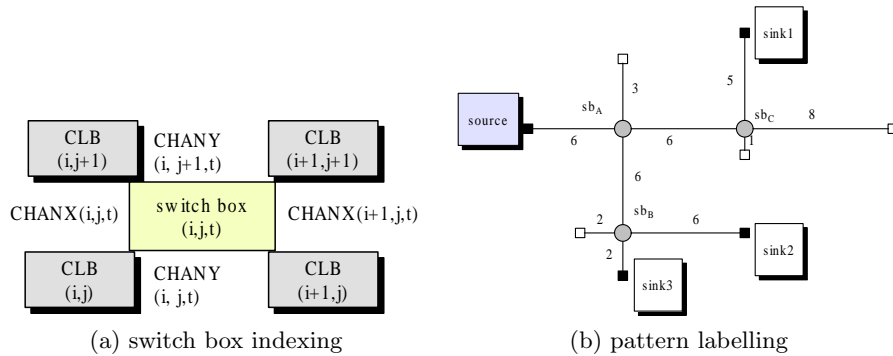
CLB
(i,j+1)

CHANY
(i, j+1,t)

CLB
(i+1,j+1)

CHANX(i,j,t)

switch box
(i,j,t)

CHANX(i+1,j,t)

CLB
(i,j)

CHANY
(i, j,t)

CLB
(i+1,j)

(a) switch box indexing

sink1

3

5

source

$sb_A$

$sb_C$

8

6

6

1

6

2

$sb_B$

6

sink2

2

sink3

(b) pattern labelling